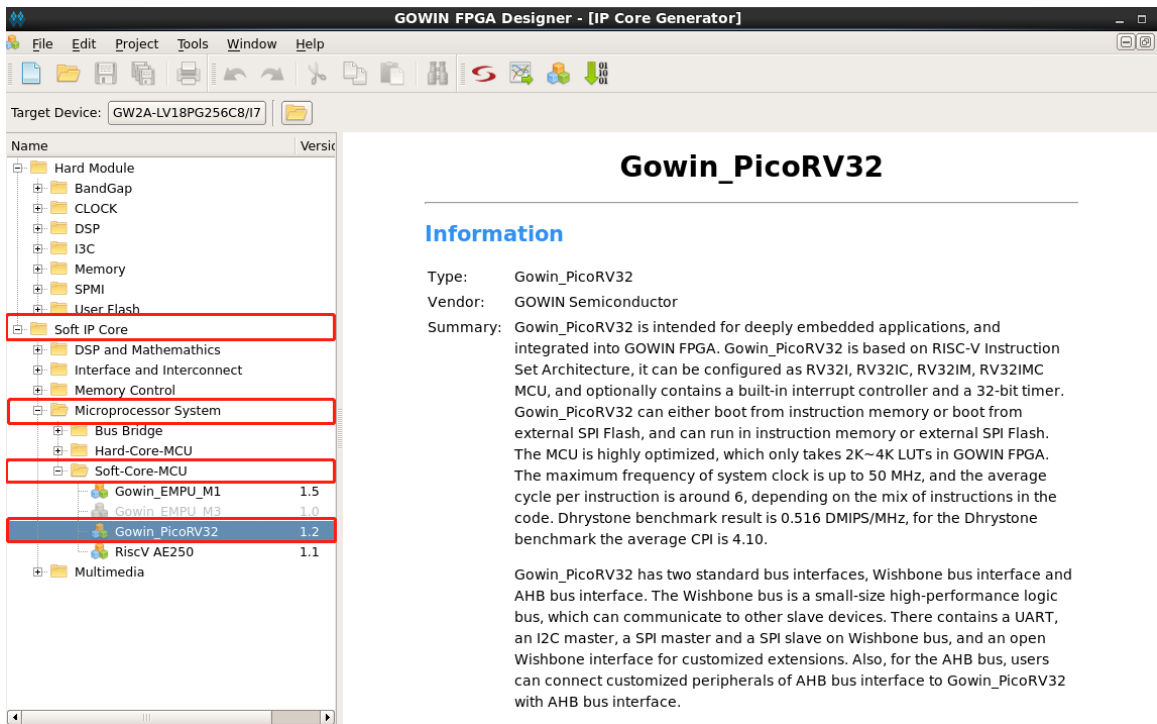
GOWIN FPGA Designer - [IP Core Generator]

File Edit Project Tools Window Help

Target Device: GW2A-LV18PG256C8/I7

| Name | Versic |
|---|---|
| Hard Module | |
| BandGap | |
| CLOCK | |
| DSP | |
| I3C | |
| Memory | |
| SPMI | |
| User Flash | |
| Soft IP Core | |
| DSP and Mathemathics | |
| Interface and Interconnect | |
| Memory Control | |
| Microprocessor System | |
| Bus Bridge | |
| Hard-Core-MCU | |
| Soft-Core-MCU | |
| Gowin_EMPU_M1 | 1.5 |
| Gowin_EMPU_M3 | 1.0 |
| Gowin_PicoRV32 | 1.2 |
| RiscV AE250 | 1.1 |
| Multimedia | |

Gowin_PicoRV32

Information

Type: Gowin_PicoRV32

Vendor: GOWIN Semiconductor

Summary: Gowin_PicoRV32 is intended for deeply embedded applications, and integrated into GOWIN FPGA. Gowin_PicoRV32 is based on RISC-V Instruction Set Architecture, it can be configured as RV32I, RV32IC, RV32IM, RV32IMC MCU, and optionally contains a built-in interrupt controller and a 32-bit timer. Gowin_PicoRV32 can either boot from instruction memory or boot from external SPI Flash, and can run in instruction memory or external SPI Flash. The MCU is highly optimized, which only takes 2K~4K LUTs in GOWIN FPGA. The maximum frequency of system clock is up to 50 MHz, and the average cycle per instruction is around 6, depending on the mix of instructions in the code. Dhrystone benchmark result is 0.516 DMIPS/MHz, for the Dhrystone benchmark the average CPI is 4.10.

Gowin_PicoRV32 has two standard bus interfaces, Wishbone bus interface and AHB bus interface. The Wishbone bus is a small-size high-performance logic bus, which can communicate to other slave devices. There contains a UART, an I2C master, a SPI master and a SPI slave on Wishbone bus, and an open Wishbone interface for customized extensions. Also, for the AHB bus, users can connect customized peripherals of AHB bus interface to Gowin_PicoRV32 with AHB bus interface.